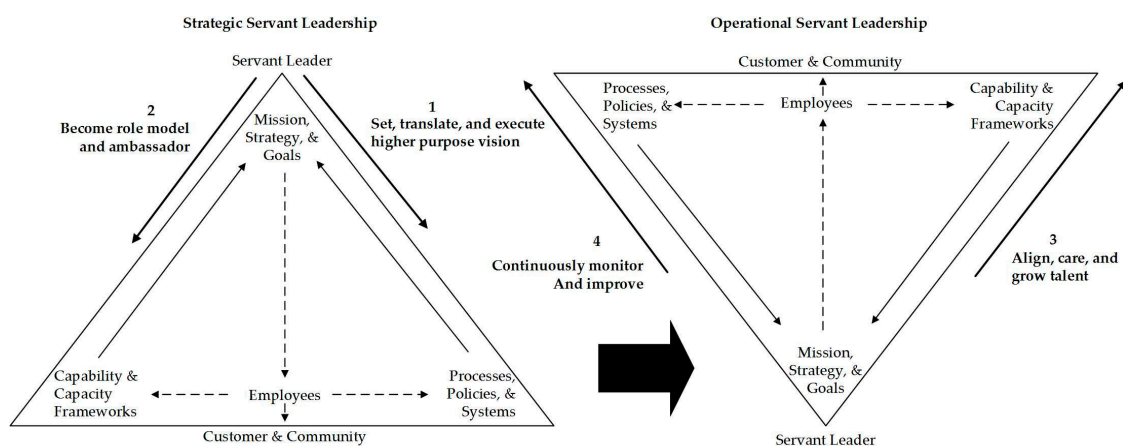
Strategic Servant Leadership

Servant Leader

2
Become role model and ambassador

1
Set, translate, and execute higher purpose vision

Mission, Strategy, & Goals

Capability & Capacity Frameworks

Employees

Processes, Policies, & Systems

Customer & Community

Operational Servant Leadership

Customer & Community

Processes, Policies, & Systems

Employees

Capability & Capacity Frameworks

4
Continuously monitor And improve

3
Align, care, and grow talent

Mission, Strategy, & Goals

Servant Leader